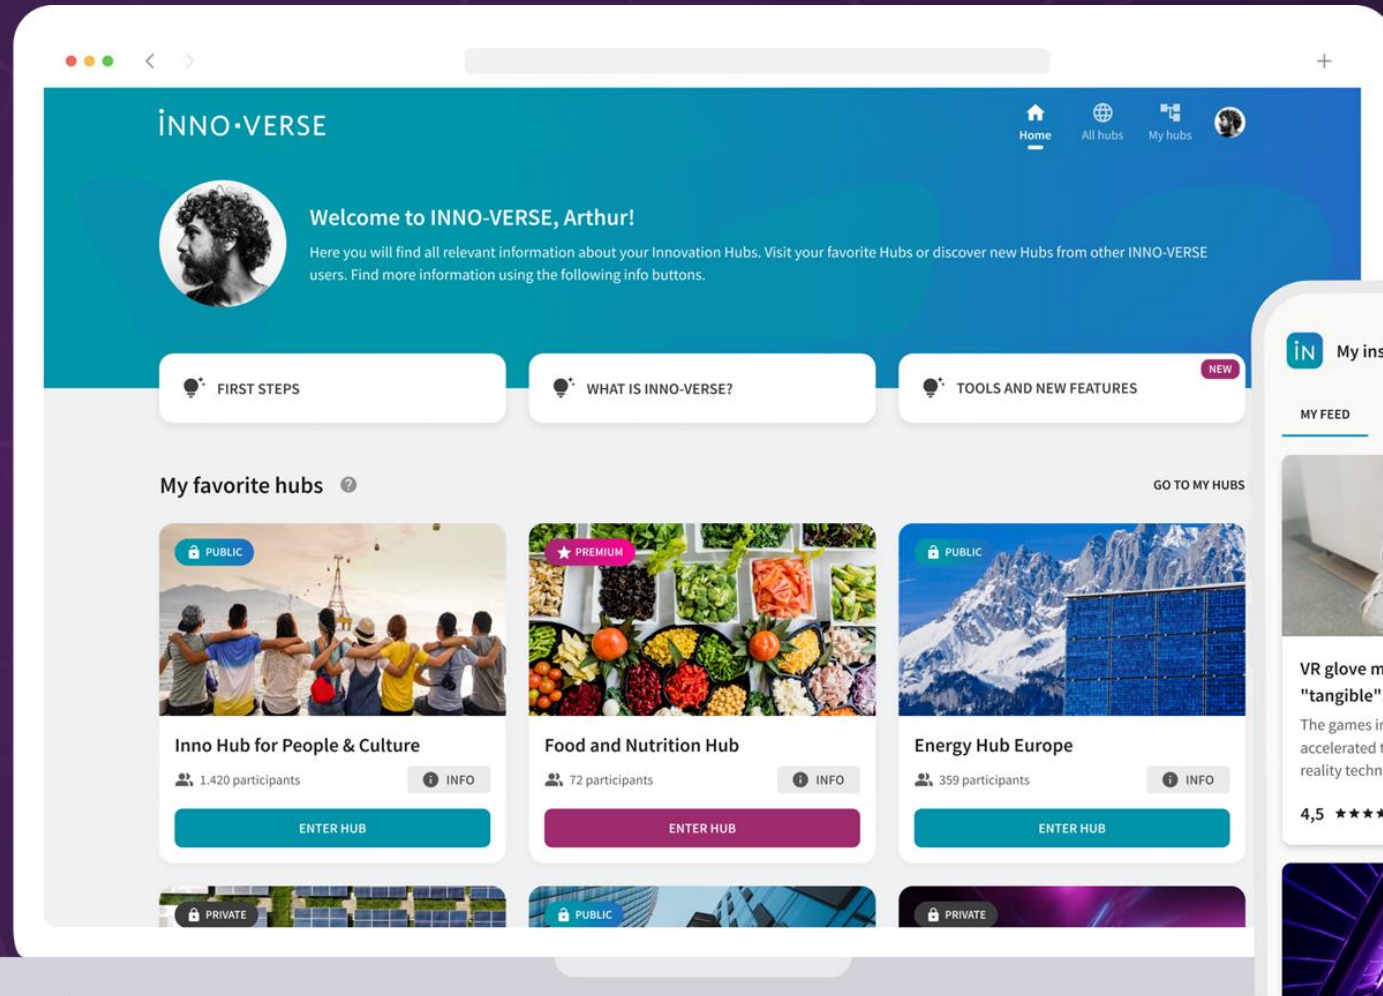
INNO·VERSE

Home
All hubs
My hubs

Welcome to INNO-VERSE, Arthur!

Here you will find all relevant information about your Innovation Hubs. Visit your favorite Hubs or discover new Hubs from other INNO-VERSE users. Find more information using the following info buttons.

FIRST STEPS

WHAT IS INNO-VERSE?

NEW
TOOLS AND NEW FEATURES

My favorite hubs

GO TO MY HUBS

PUBLIC
Inno Hub for People & Culture
1.420 participants
INFO
ENTER HUB

PREMIUM
Food and Nutrition Hub
72 participants
INFO
ENTER HUB

PUBLIC
Energy Hub Europe
359 participants
INFO
ENTER HUB

PRIVATE
PUBLIC
PRIVATE

iN
My ins

MY FEED

VR glove m
"tangible"
The games i
accelerated t
reality techn
4,5 ★★★